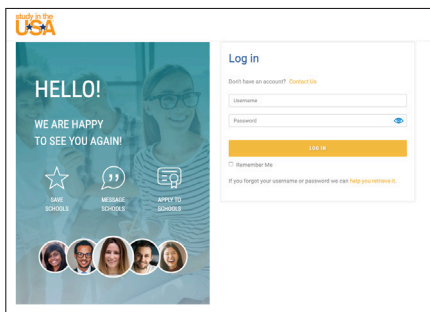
study in the USA

HELLO!

WE ARE HAPPY TO SEE YOU AGAIN!

SAVE SCHOOLS

MESSAGE SCHOOLS

APPLY TO SCHOOLS

Log in

Don't have an account? Contact Us

Username

Password

LOG IN

Remember Me

If you forgot your username or password we can help you retrieve it.